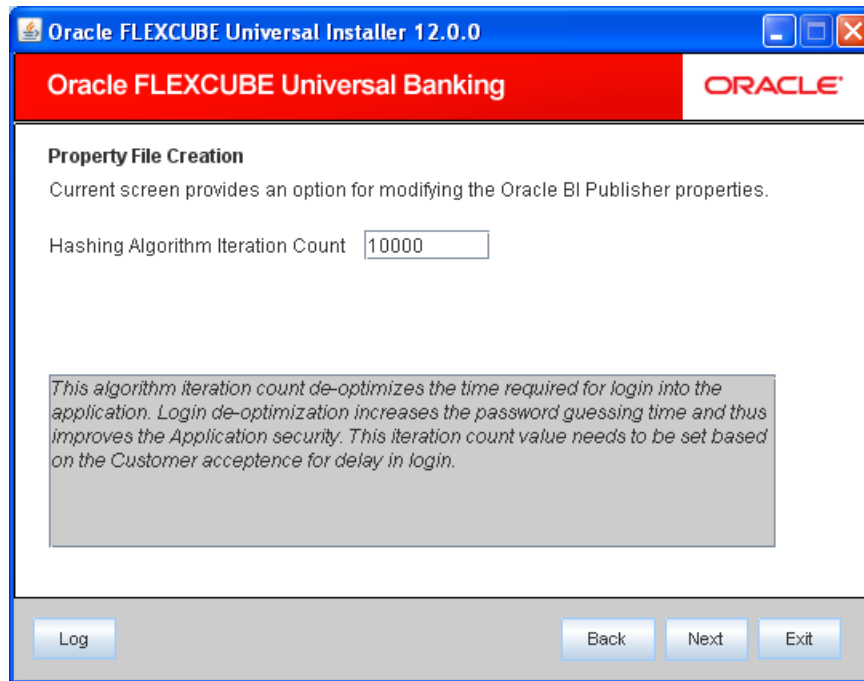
Oracle FLEXCUBE Universal Installer 12.0.0

Oracle FLEXCUBE Universal Banking

ORACLE

Property File Creation

Current screen provides an option for modifying the Oracle BI Publisher properties.

Hashing Algorithm Iteration Count 10000

This algorithm iteration count de-optimizes the time required for login into the application. Login de-optimization increases the password guessing time and thus improves the Application security. This iteration count value needs to be set based on the Customer acceptence for delay in login.

Log

Back

Next

Exit